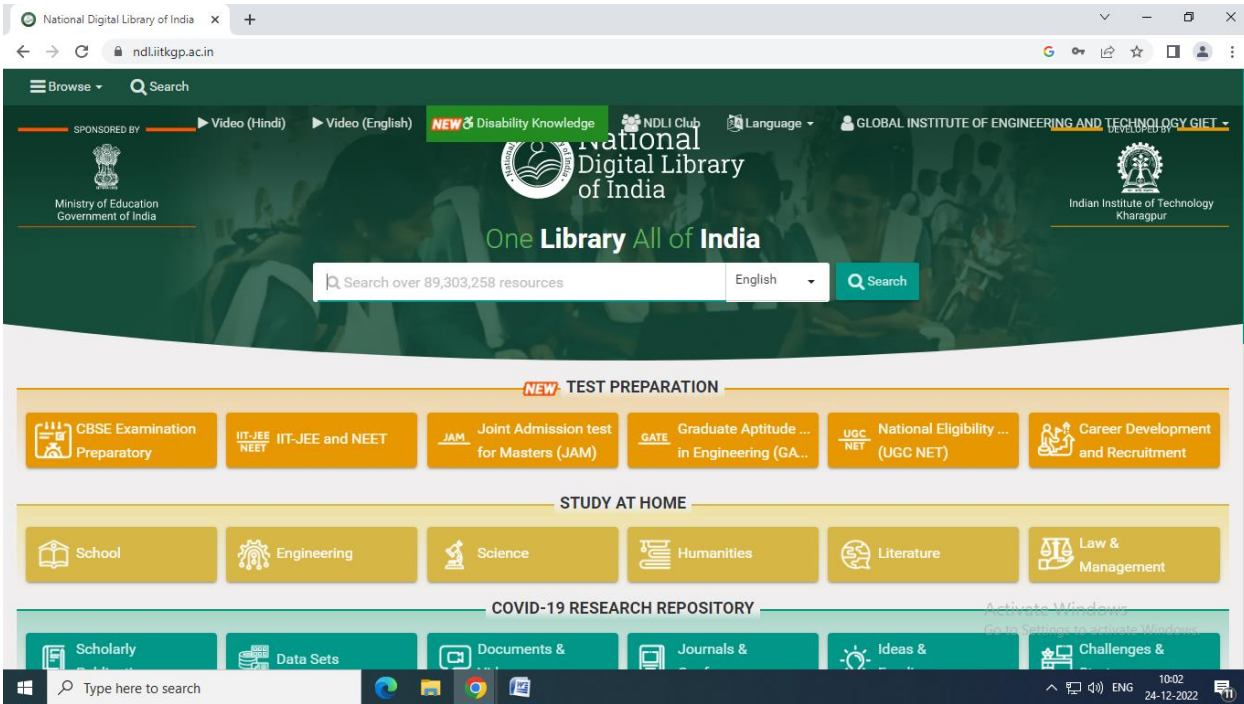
National Digital Library of India ×

ndl.iitkgp.ac.in

Browse Search

SPONSORED BY

Ministry of Education Government of India

Video (Hindi) Video (English) NEW Disability Knowledge NDLI Club Language GLOBAL INSTITUTE OF ENGINEERING AND TECHNOLOGY GIET

DEVELOPED BY

National Digital Library of India

Indian Institute of Technology Kharagpur

One Library All of India

Search over 89,303,258 resources English Search

NEW TEST PREPARATION

CBSE Examination Preparatory

IIT-JEE NEET IIT-JEE and NEET

JAM Joint Admission test for Masters (JAM)

GATE Graduate Aptitude ... in Engineering (GA...

UGC NET National Eligibility ... (UGC NET)

Career Development and Recruitment

STUDY AT HOME

School

Engineering

Science

Humanities

Literature

Law & Management

COVID-19 RESEARCH REPOSITORY

Scholarly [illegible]

Data Sets

Documents & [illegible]

Journals & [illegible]

Ideas & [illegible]

Challenges & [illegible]

Activate Windows
Go to Settings to activate Windows.

Type here to search

ENG 10:02 24-12-2022